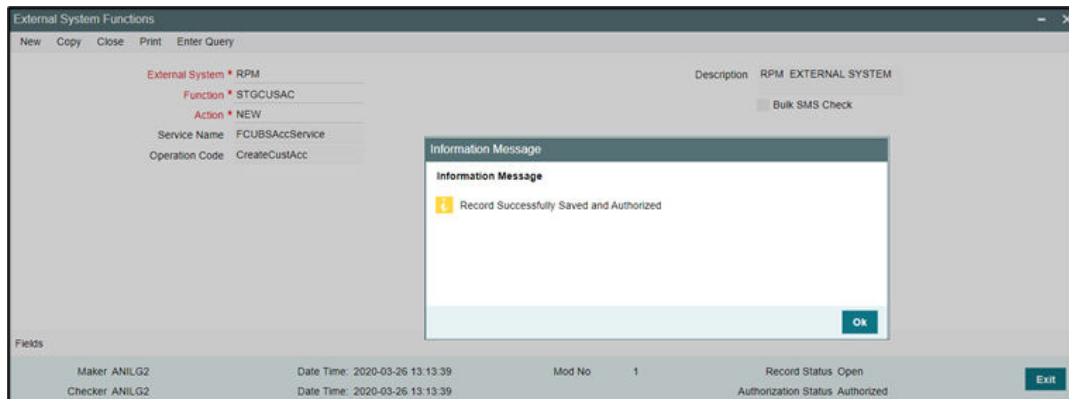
External System Functions

New Copy Close Print Enter Query

External System * RPM

Function * STGCUSAC

Action * NEW

Service Name FCUBSAccService

Operation Code CreateCustAcc

Description RPM EXTERNAL SYSTEM

Bulk SMS Check

Information Message

Information Message

Record Successfully Saved and Authorized

Ok

Fields

Maker ANILG2

Checker ANILG2

Date Time: 2020-03-26 13:13:39

Date Time: 2020-03-26 13:13:39

Mod No 1

Record Status Open

Authorization Status Authorized

Exit